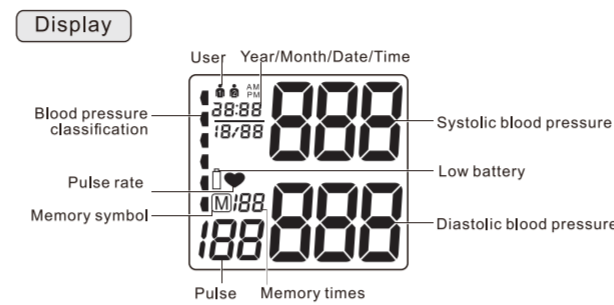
Display

User

Year/Month/Date/Time

Blood pressure classification

AM
PM

38:88
18/88

888

Systolic blood pressure

Low battery

Pulse rate

Memory symbol

M 188

188

888

Diastolic blood pressure

Pulse

Memory times